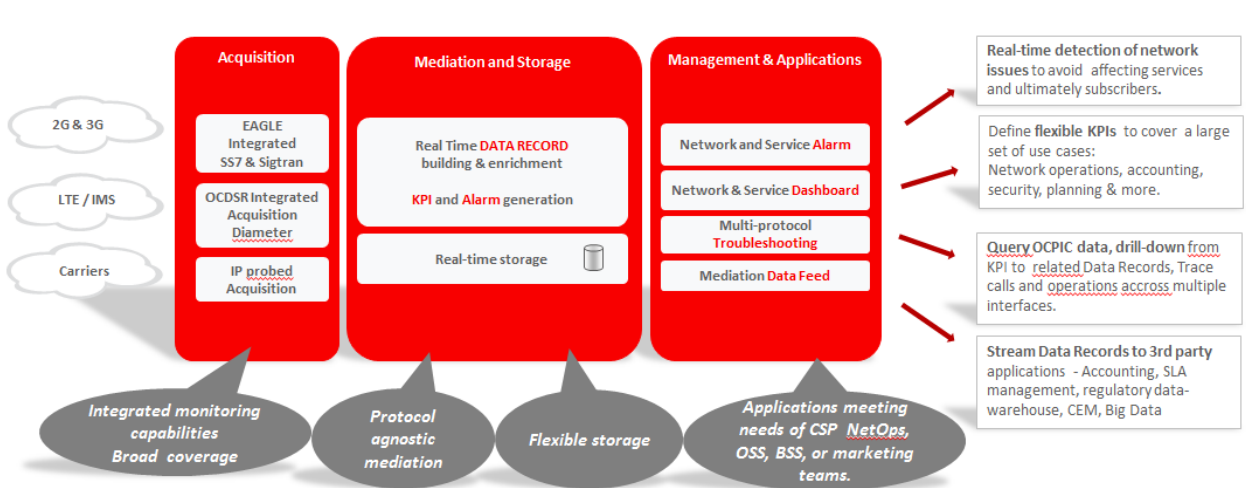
2G & 3G

LTE / IMS

Carriers

Acquisition

EAGLE Integrated SS7 & Sigtran

OCDSR Integrated Acquisition Diameter

IP probed Acquisition

Mediation and Storage

Real Time DATA RECORD building & enrichment

KPI and Alarm generation

Real-time storage

Management & Applications

Network and Service Alarm

Network & Service Dashboard

Multi-protocol Troubleshooting

Mediation Data Feed

Real-time detection of network issues to avoid affecting services and ultimately subscribers.

Define flexible KPIs to cover a large set of use cases: Network operations, accounting, security, planning & more.

Query OCPIC data, drill-down from KPI to related Data Records, Trace calls and operations accross multiple interfaces.

Stream Data Records to 3rd party applications - Accounting, SLA management, regulatory data-warehouse, CEM, Big Data

Integrated monitoring capabilities Broad coverage

Protocol agnostic mediation

Flexible storage

Applications meeting needs of CSP NetOps, OSS, BSS, or marketing teams.